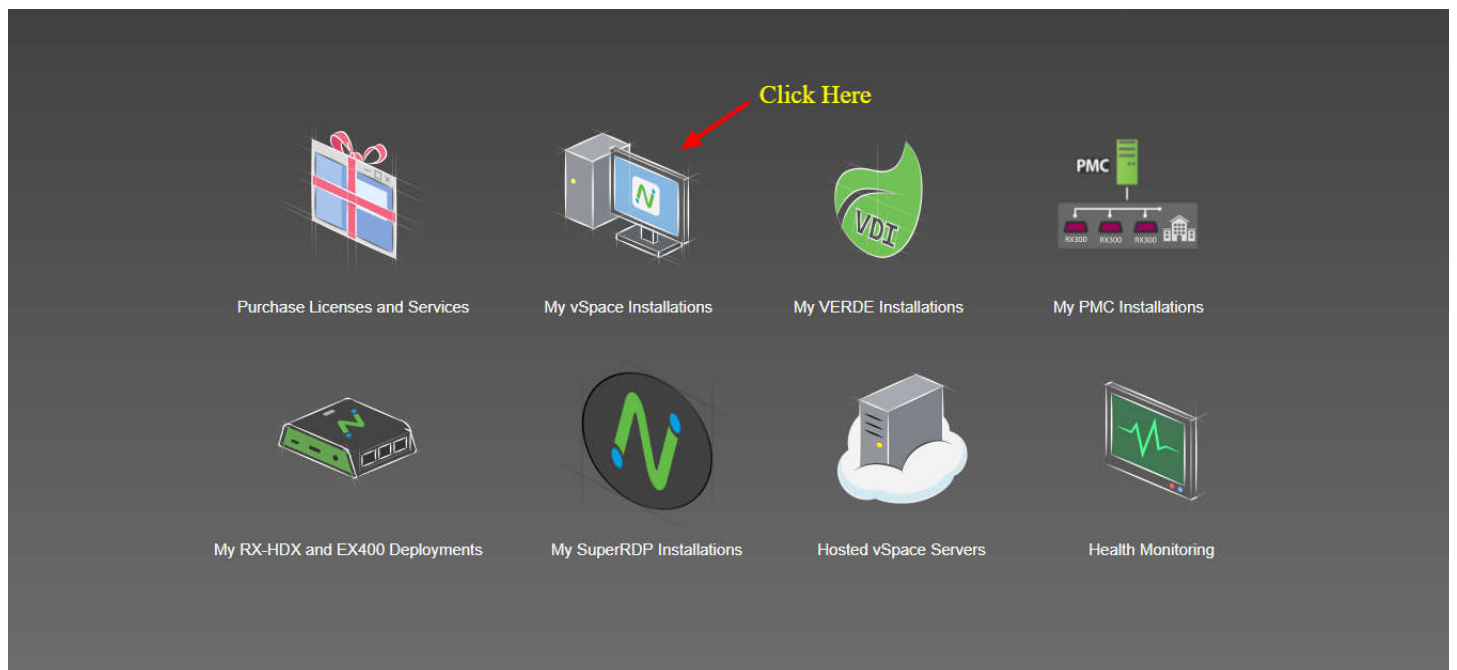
Click Here

VDI

PMC

RX300 RX300 RX300

Purchase Licenses and Services

My vSpace Installations

My VERDE Installations

My PMC Installations

My RX-HDX and EX400 Deployments

My SuperRDP Installations

Hosted vSpace Servers

Health Monitoring